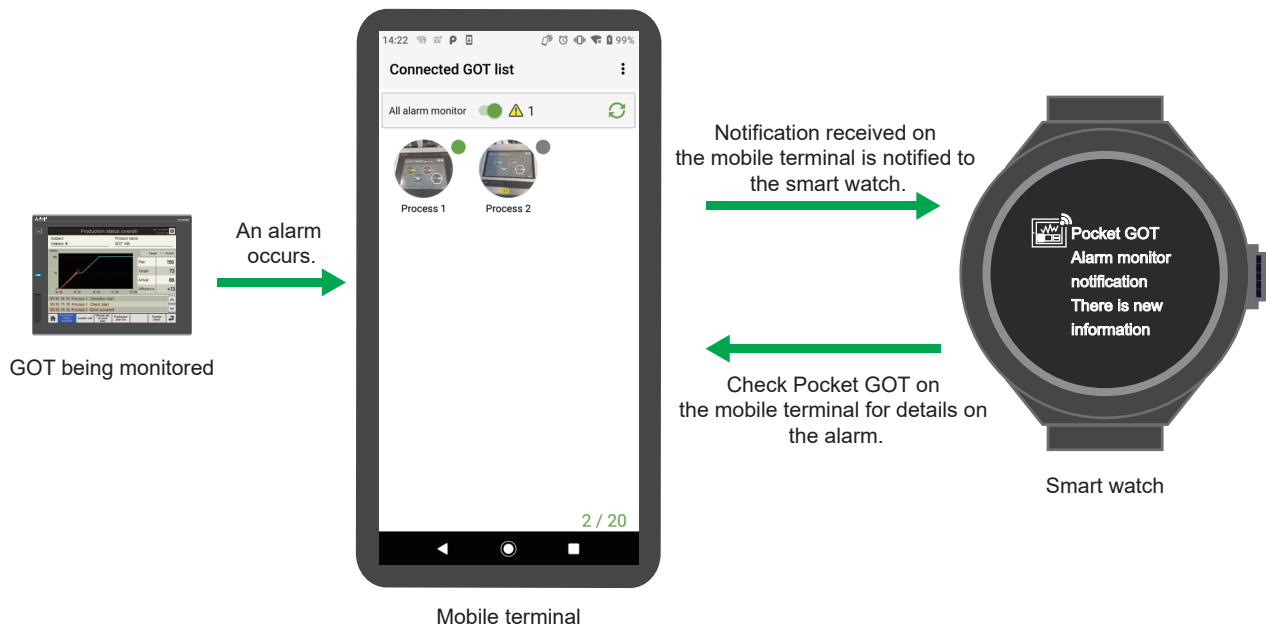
GOT being monitored

An alarm occurs.

14:22 99%

Connected GOT list

All alarm monitor 1

Process 1

Process 2

2 / 20

Mobile terminal

Notification received on the mobile terminal is notified to the smart watch.

Pocket GOT
Alarm monitor notification
There is new information

Check Pocket GOT on the mobile terminal for details on the alarm.

Smart watch